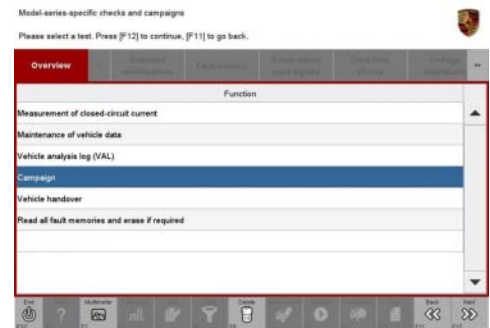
Model-series-specific checks and campaigns

Please select a test. Press [F12] to continue, [F11] to go back.

Overview

| Function |
|---|
| Measurement of closed-circuit current |
| Maintenance of vehicle data |
| Vehicle analysis log (VAL) |
| Campaign |
| Vehicle handover |
| Read all fault memories and erase if required |

Exit
Multimeter
Delete
Back
Next